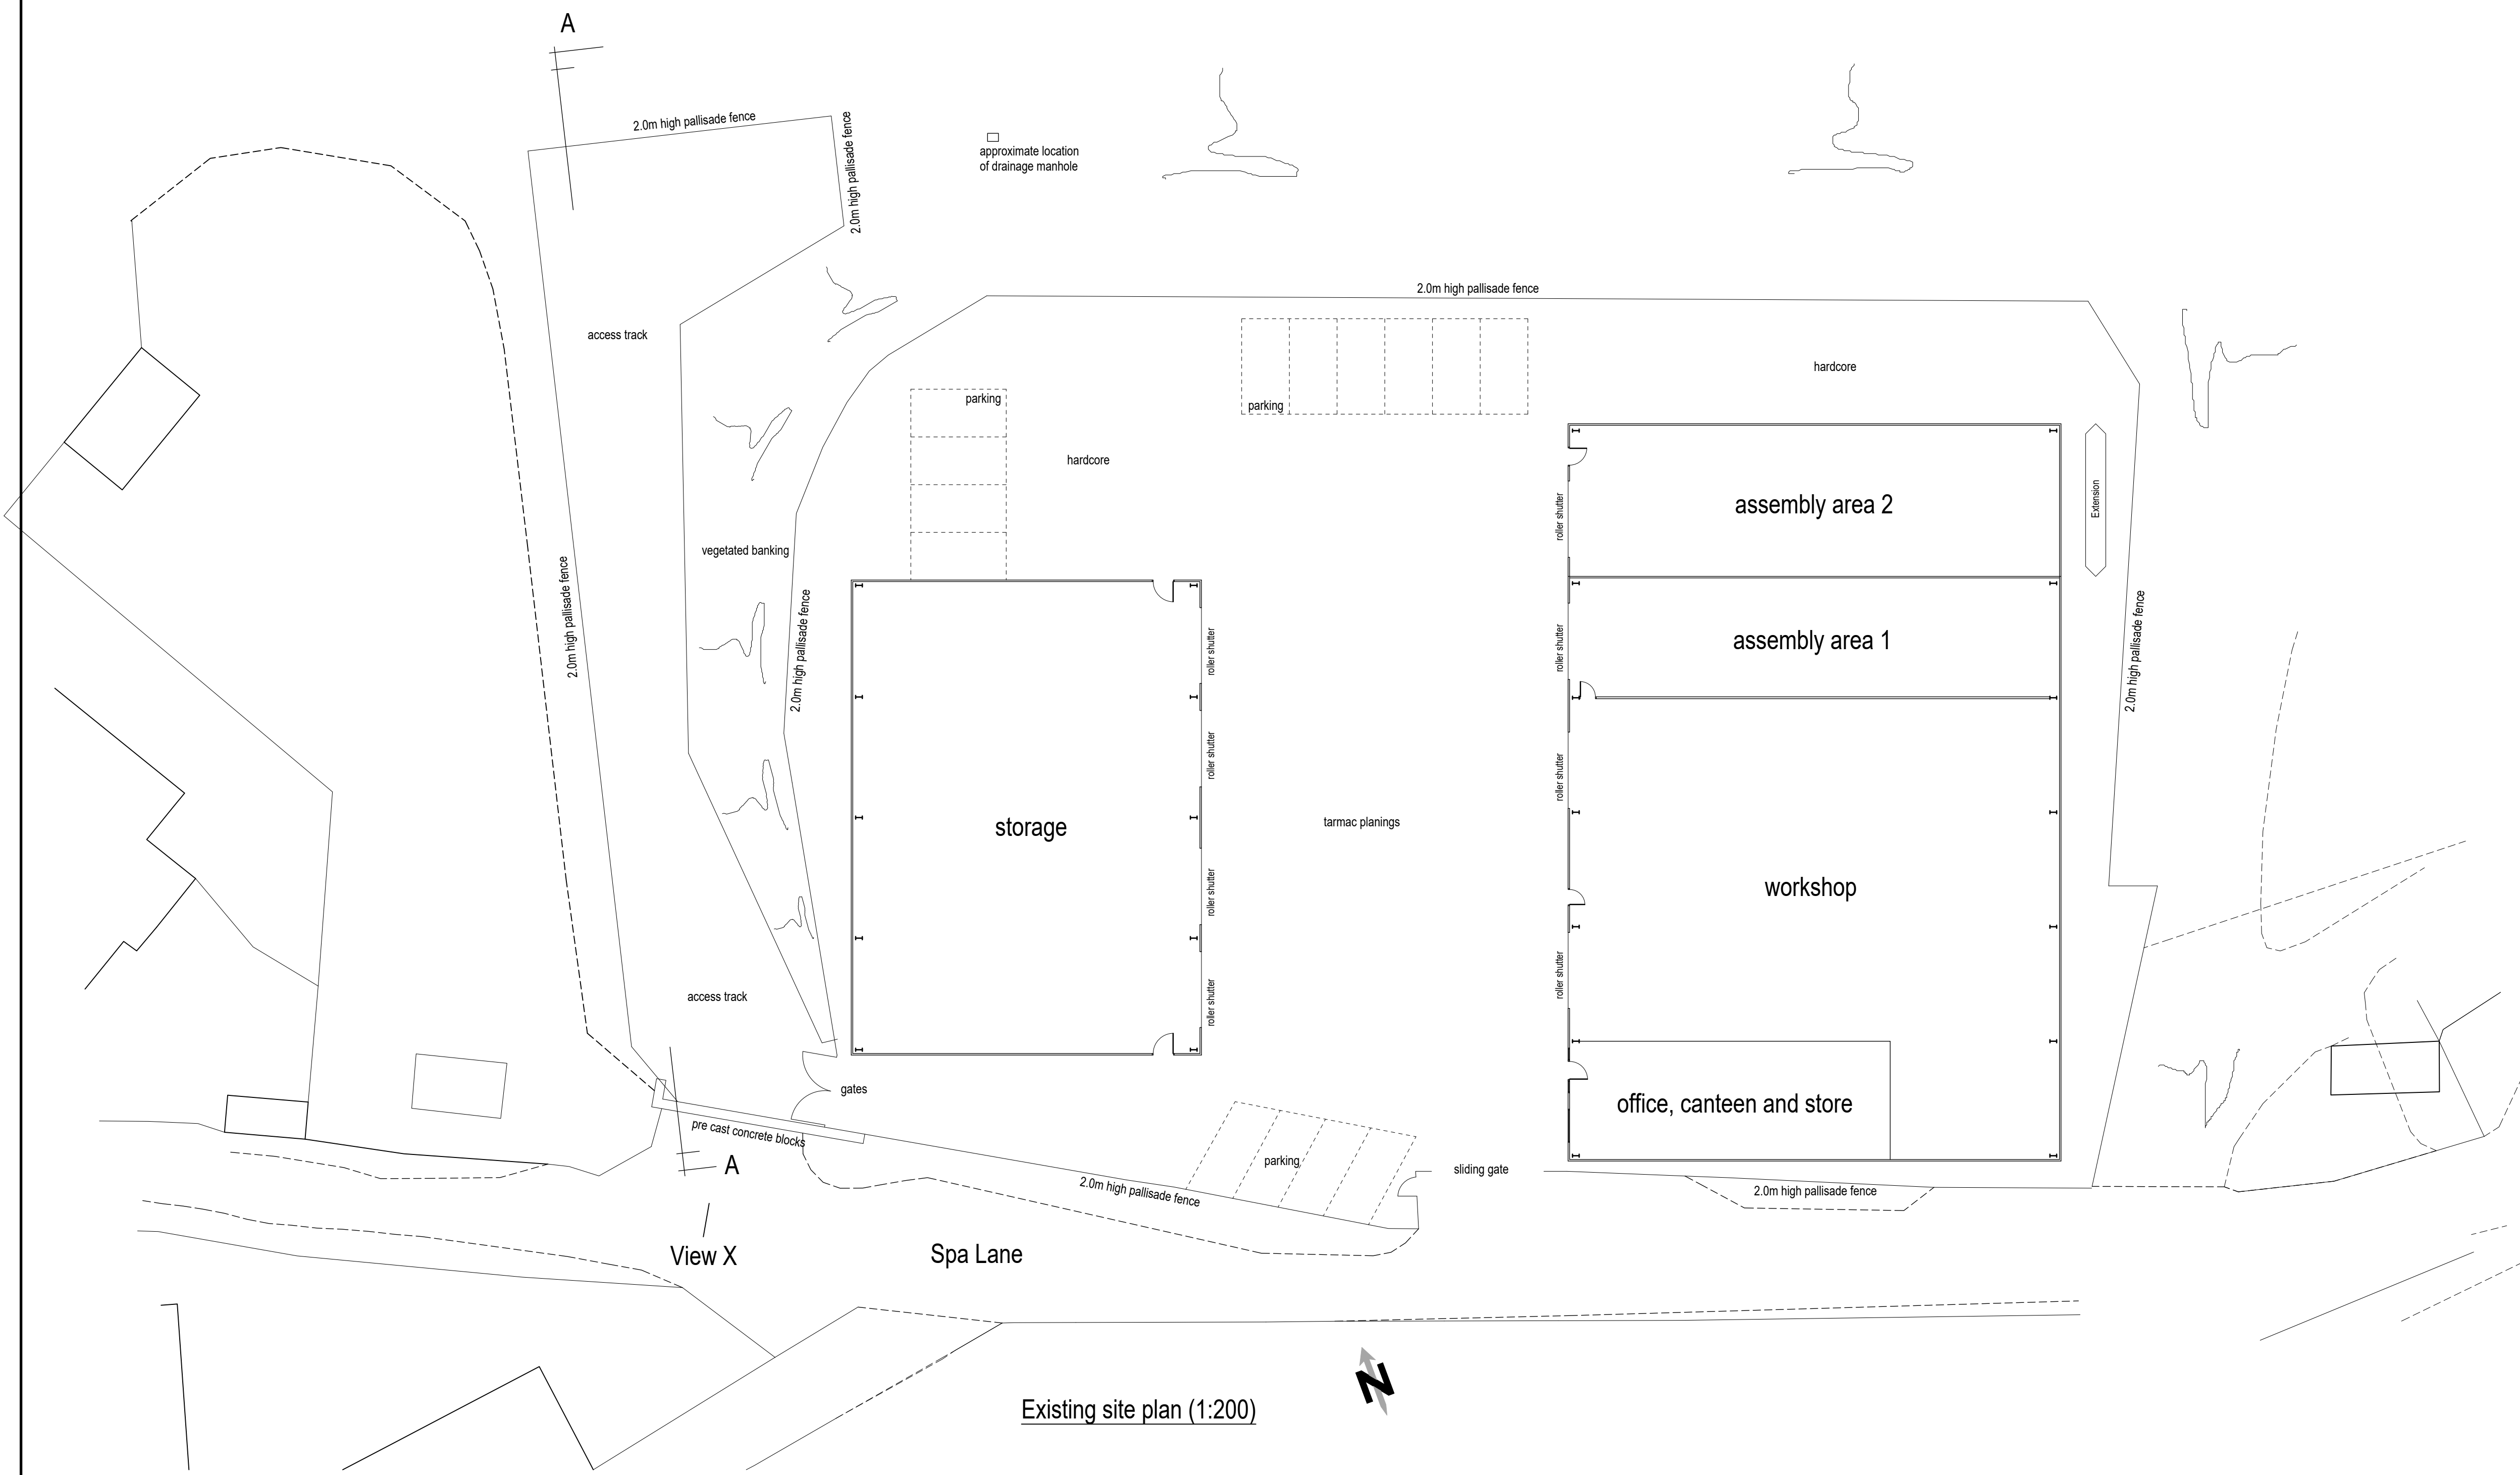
A

2.0m high pallisade fence

2.0m high pallisade fence

approximate location of drainage manhole

2.0m high pallisade fence

access track

hardcore

parking

parking

hardcore

assembly area 2

Extension

roller shutter

vegetated banking

2.0m high pallisade fence

2.0m high pallisade fence

roller shutter

assembly area 1

roller shutter

roller shutter

2.0m high pallisade fence

storage

tarmac planings

roller shutter

workshop

roller shutter

roller shutter

roller shutter

access track

gates

office, canteen and store

pre cast concrete blocks

A

parking

sliding gate

2.0m high pallisade fence

2.0m high pallisade fence

View X

Spa Lane

Existing site plan (1:200)

N